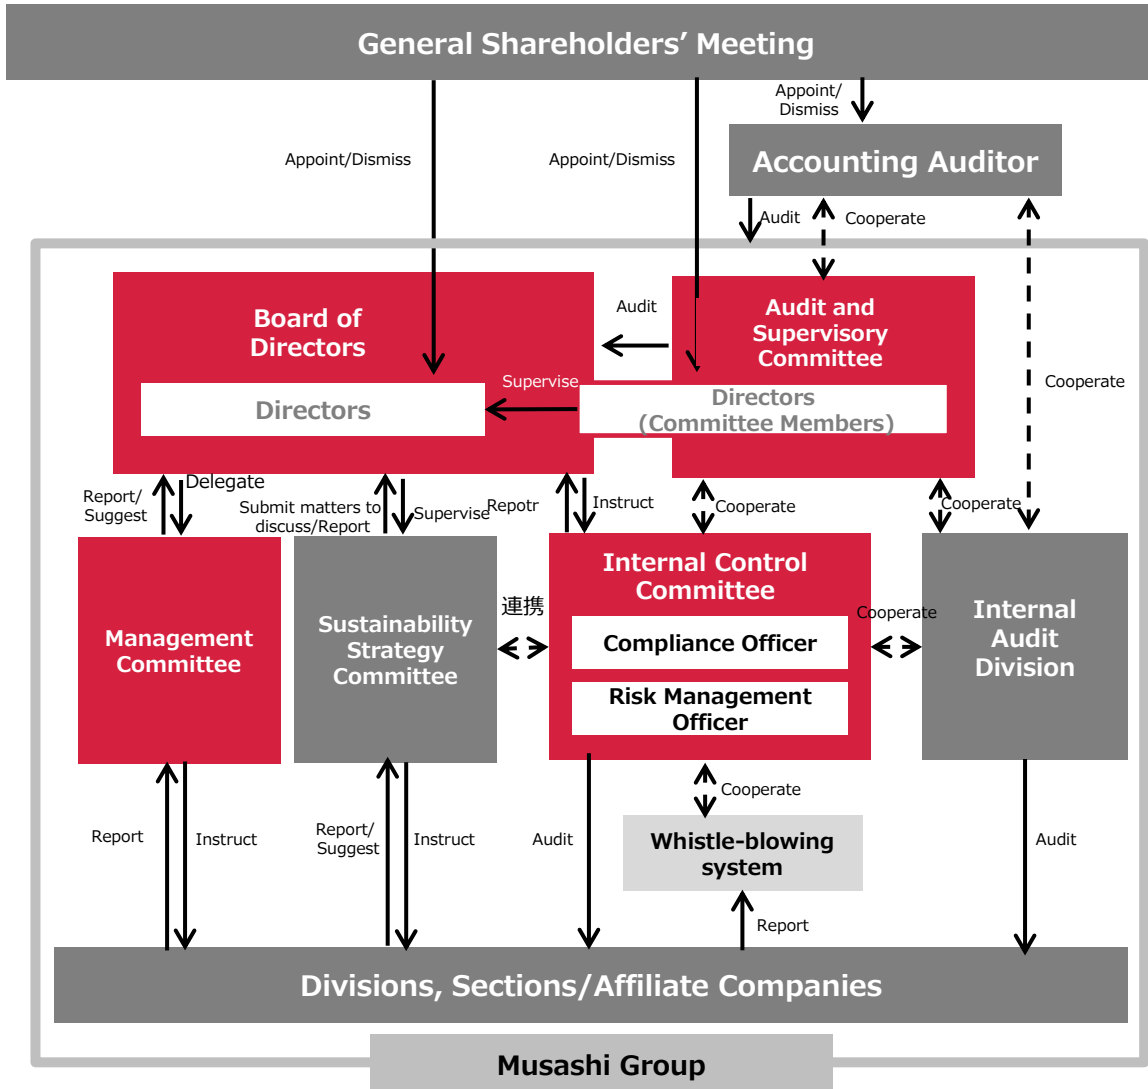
General Shareholders' Meeting

Appoint/Dismiss

Appoint/Dismiss

Appoint/ Dismiss

Accounting Auditor

Audit

Cooperate

Board of Directors

Directors

Audit

Supervise

Audit and Supervisory Committee

Directors (Committee Members)

Cooperate

Report/ Suggest

Delegate

Submit matters to discuss/Report

Supervise

Repotr

Instruct

Cooperate

Cooperate

Management Committee

Sustainability Strategy Committee

連携

Internal Control Committee

Compliance Officer

Risk Management Officer

Cooperate

Internal Audit Division

Report

Instruct

Report/ Suggest

Instruct

Audit

Cooperate

Whistle-blowing system

Audit

Report

Divisions, Sections/Affiliate Companies

Musashi Group